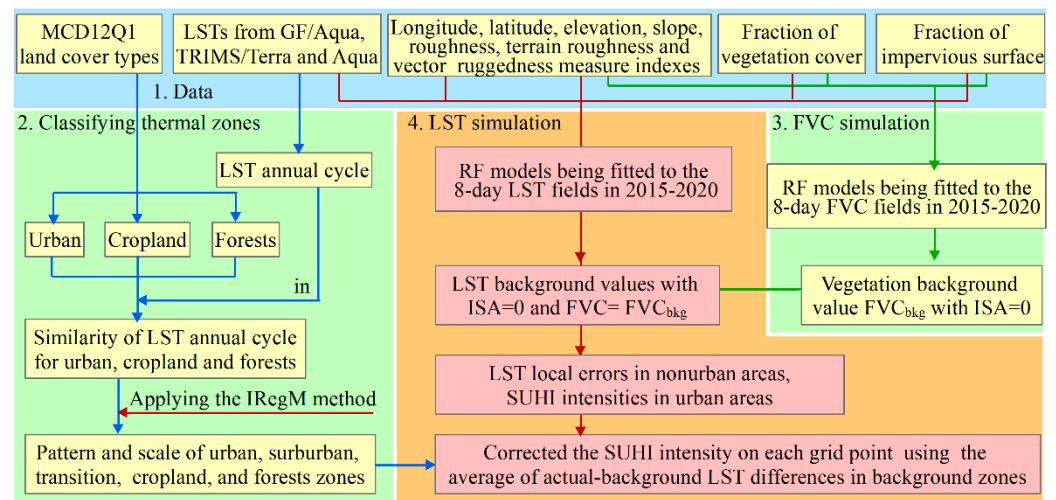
MCD12Q1 land cover types

LSTs from GF/Aqua, TRIMS/Terra and Aqua

Longitude, latitude, elevation, slope, roughness, terrain roughness and vector ruggedness measure indexes

Fraction of vegetation cover

Fraction of impervious surface

1. Data

2. Classifying thermal zones

LST annual cycle

Urban

Cropland

Forests

in

Similarity of LST annual cycle for urban, cropland and forests

Applying the IRegM method

Pattern and scale of urban, surburban, transition, cropland, and forests zones

4. LST simulation

RF models being fitted to the 8-day LST fields in 2015-2020

LST background values with ISA=0 and FVC= FVC$_{bkg}$

LST local errors in nonurban areas, SUHI intensities in urban areas

Corrected the SUHI intensity on each grid point using the average of actual-background LST differences in background zones

3. FVC simulation

RF models being fitted to the 8-day FVC fields in 2015-2020

Vegetation background value FVC$_{bkg}$ with ISA=0